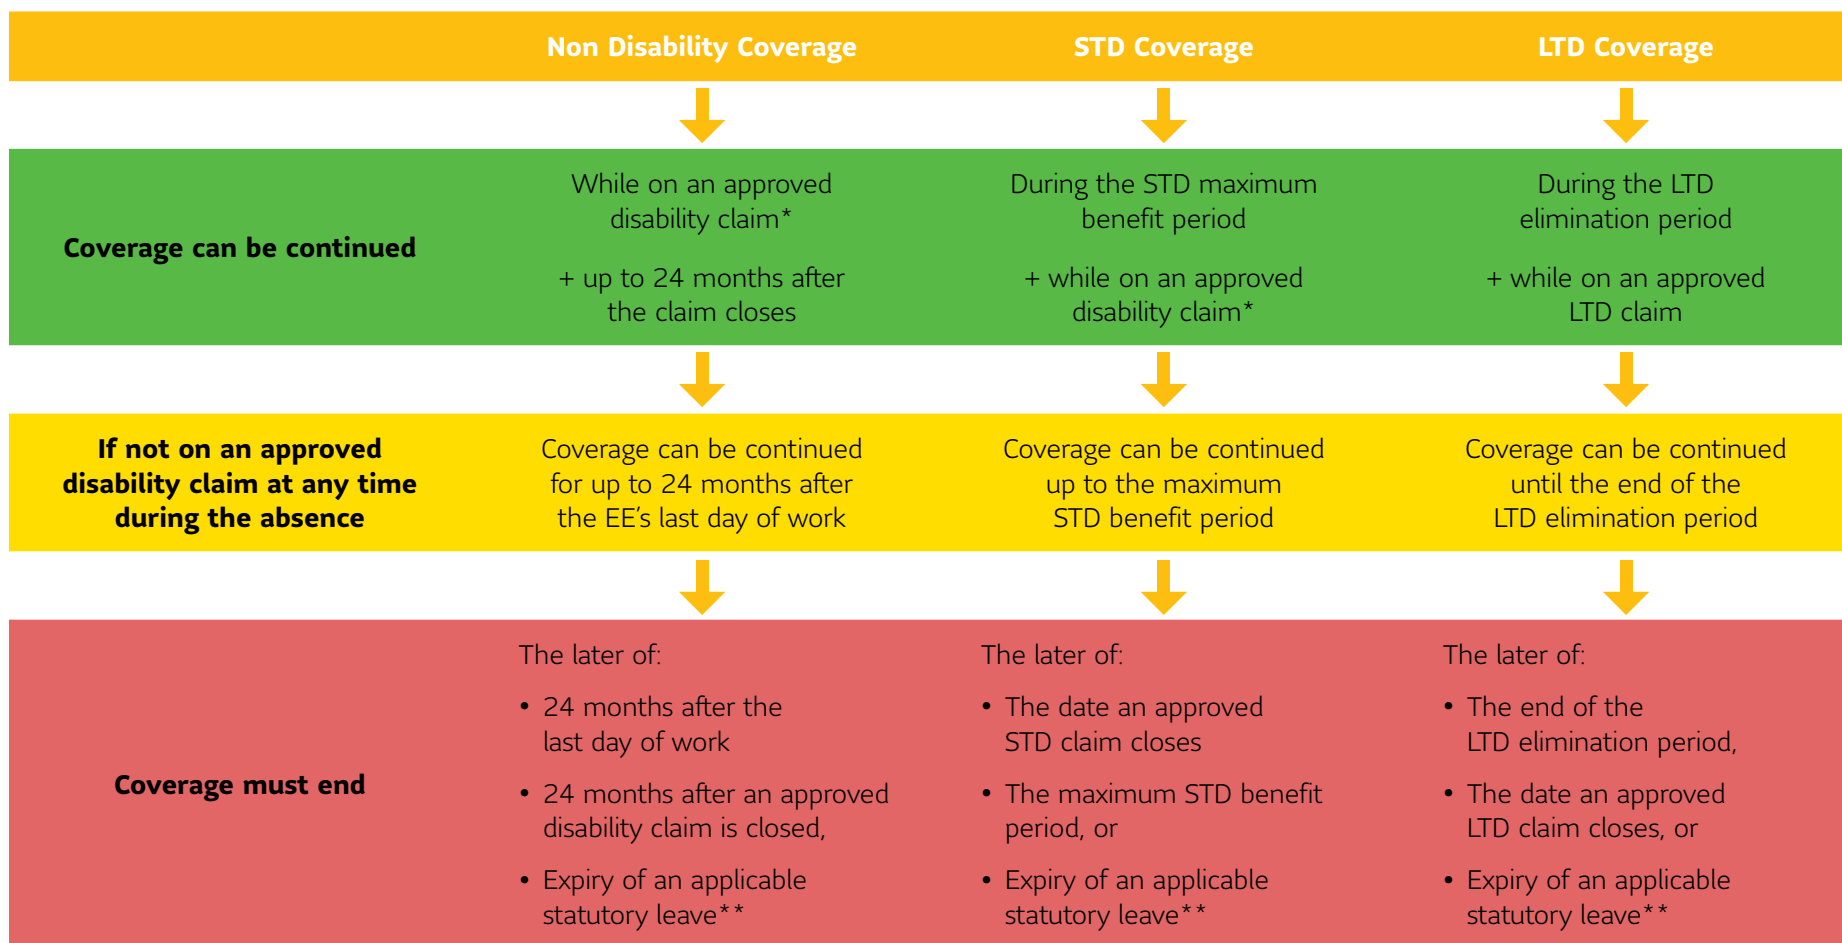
| | Non Disability Coverage | STD Coverage | LTD Coverage |
|---|---|---|---|
| Coverage can be continued | While on an approved disability claim* + up to 24 months after the claim closes | During the STD maximum benefit period + while on an approved disability claim* | During the LTD elimination period + while on an approved LTD claim |
| If not on an approved disability claim at any time during the absence | Coverage can be continued for up to 24 months after the EE's last day of work | Coverage can be continued up to the maximum STD benefit period | Coverage can be continued until the end of the LTD elimination period |
| Coverage must end | The later of: • 24 months after the last day of work • 24 months after an approved disability claim is closed, • Expiry of an applicable statutory leave** | The later of: • The date an approved STD claim closes • The maximum STD benefit period, or • Expiry of an applicable statutory leave** | The later of: • The end of the LTD elimination period, • The date an approved LTD claim closes, or • Expiry of an applicable statutory leave** |